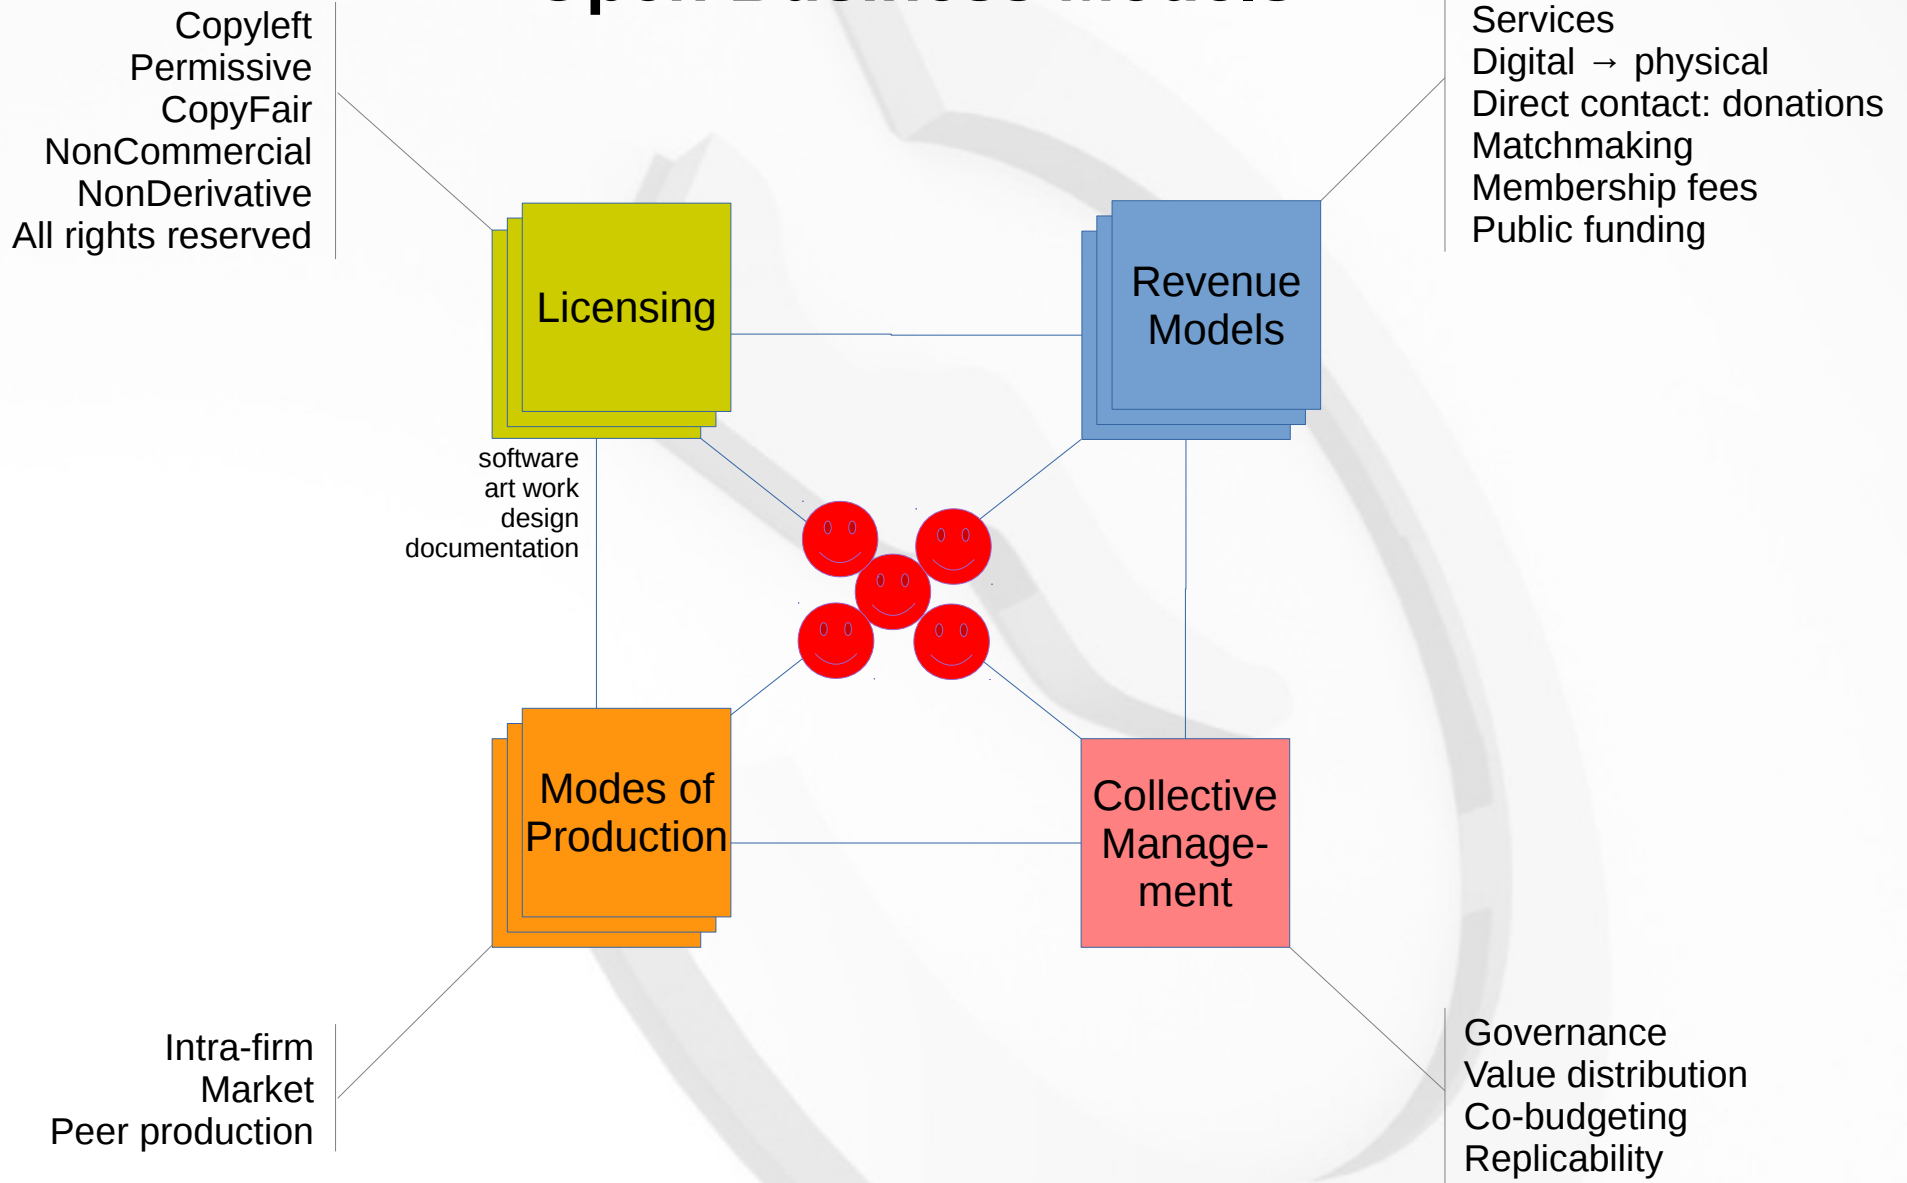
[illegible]

Copyleft
Permissive
CopyFair
NonCommercial
NonDerivative
All rights reserved

Services
Digital → physical
Direct contact: donations
Matchmaking
Membership fees
Public funding

Licensing

Revenue Models

software
art work
design
documentation

Modes of Production

Collective Management

Intra-firm
Market
Peer production

Governance
Value distribution
Co-budgeting
Replicability